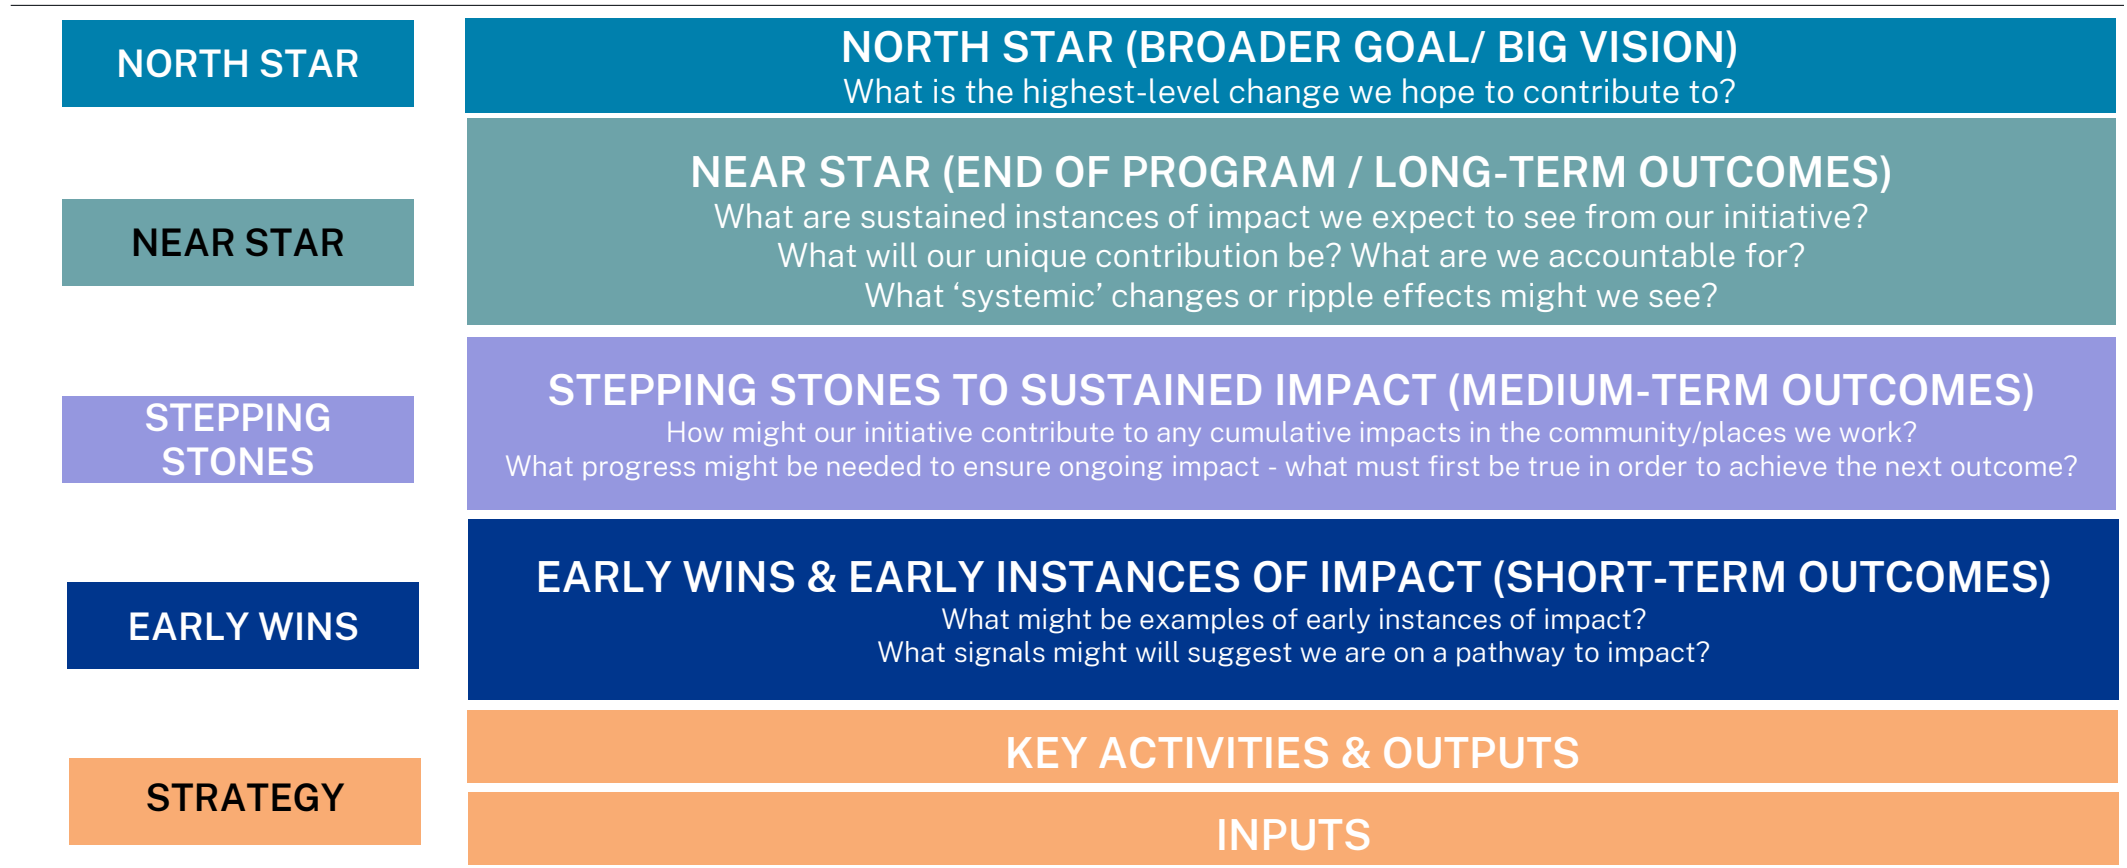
NORTH STAR

NORTH STAR (BROADER GOAL/ BIG VISION)
What is the highest-level change we hope to contribute to?

NEAR STAR

NEAR STAR (END OF PROGRAM / LONG-TERM OUTCOMES)
What are sustained instances of impact we expect to see from our initiative?
What will our unique contribution be? What are we accountable for?
What ‘systemic’ changes or ripple effects might we see?

STEPPING STONES

STEPPING STONES TO SUSTAINED IMPACT (MEDIUM-TERM OUTCOMES)
How might our initiative contribute to any cumulative impacts in the community/places we work?
What progress might be needed to ensure ongoing impact - what must first be true in order to achieve the next outcome?

EARLY WINS

EARLY WINS & EARLY INSTANCES OF IMPACT (SHORT-TERM OUTCOMES)
What might be examples of early instances of impact?
What signals might will suggest we are on a pathway to impact?

STRATEGY

KEY ACTIVITIES & OUTPUTS

INPUTS